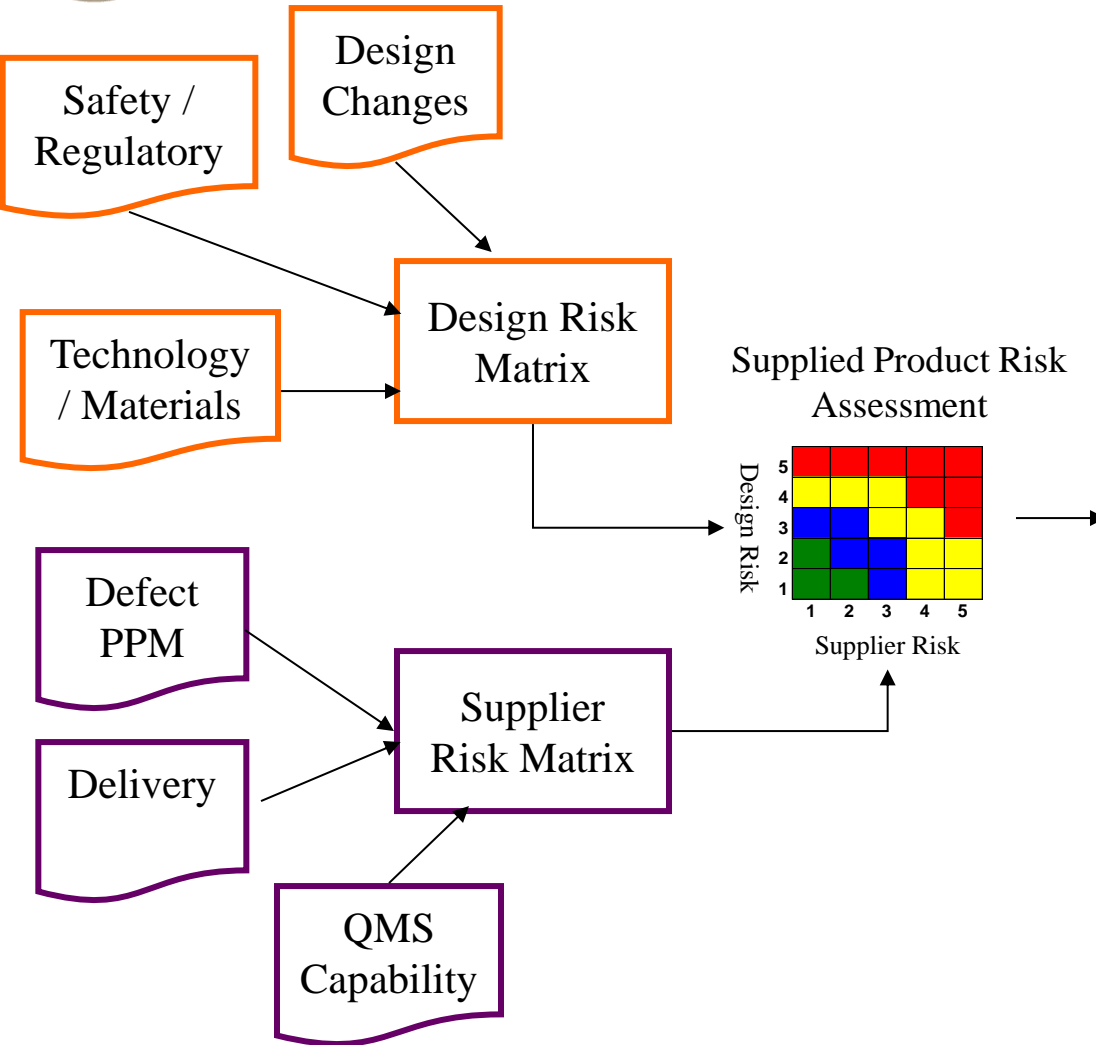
Design Changes

Safety / Regulatory

Design Risk Matrix

Technology / Materials

Supplied Product Risk Assessment

Design Risk

5
4
3
2
1
1 2 3 4 5

Supplier Risk

Defect PPM

Supplier Risk Matrix

Delivery

QMS Capability